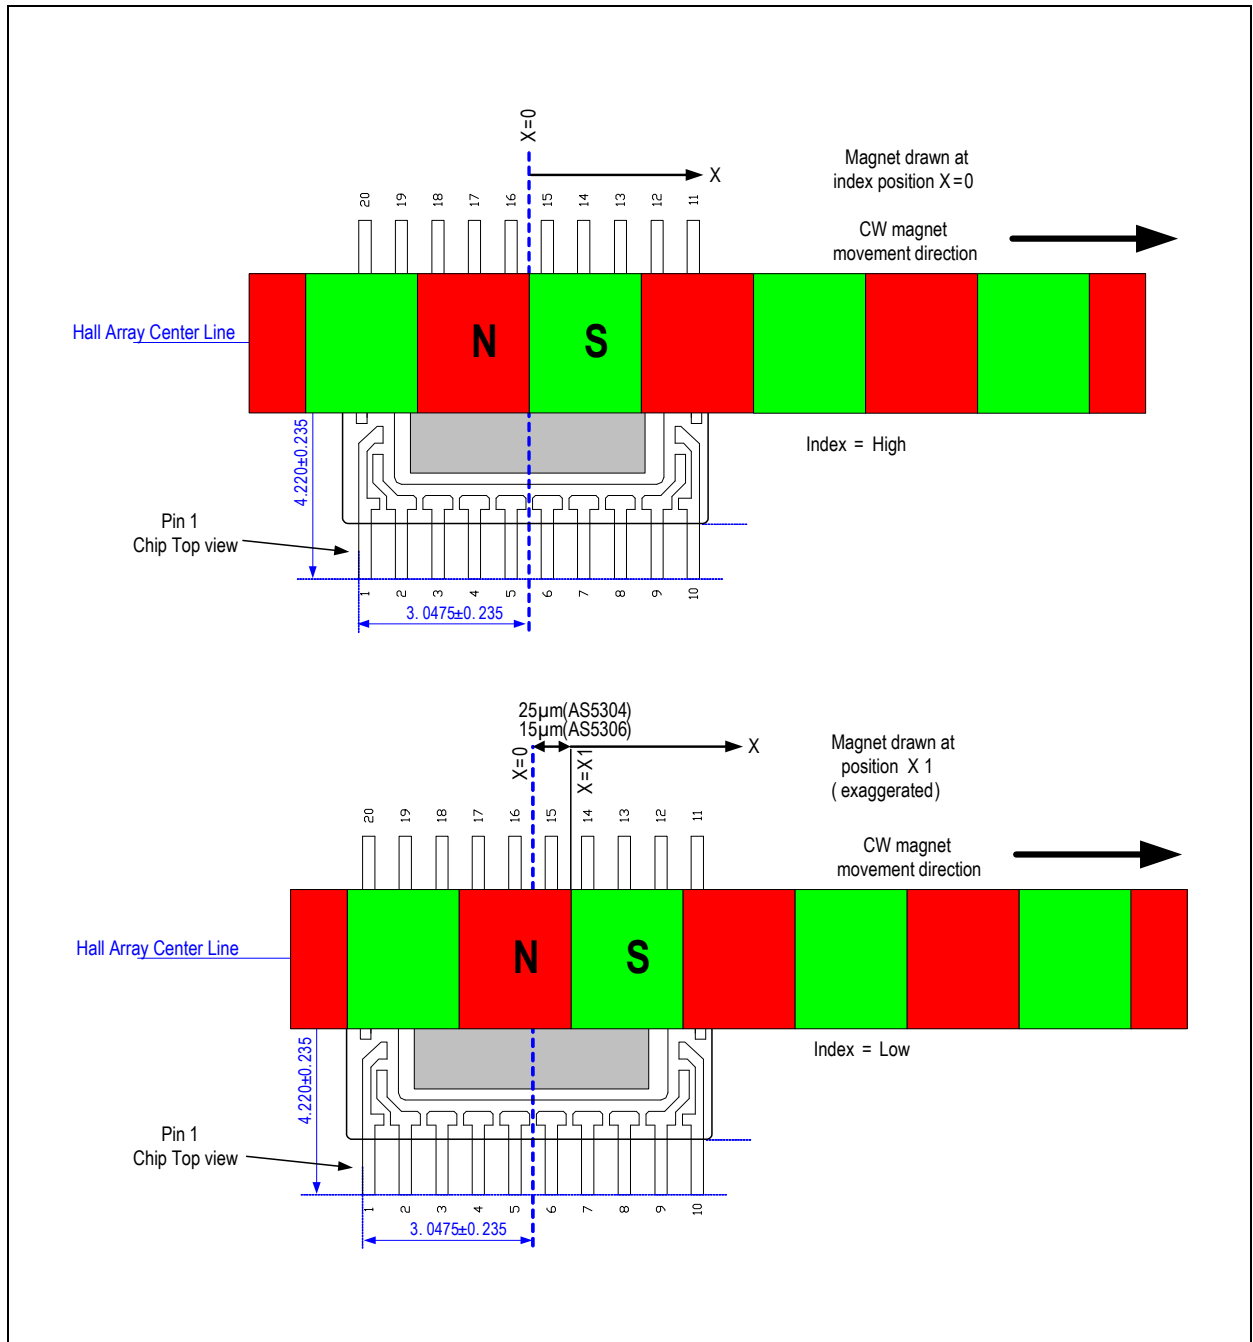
X=0

X

Magnet drawn at index position X=0

CW magnet movement direction

20 19 18 17 16 15 14 13 12 11

Hall Array Center Line

N

S

Index = High

4.220±0.235

Pin 1
Chip Top view

1 2 3 4 5 6 7 8 9 10

3.0475±0.235

25µm(AS5304)
15µm(AS5306)

X=0

X=X1

X

Magnet drawn at position X1 (exaggerated)

CW magnet movement direction

20 19 18 17 16 15 14 13 12 11

Hall Array Center Line

N

S

Index = Low

4.220±0.235

Pin 1
Chip Top view

1 2 3 4 5 6 7 8 9 10

3.0475±0.235